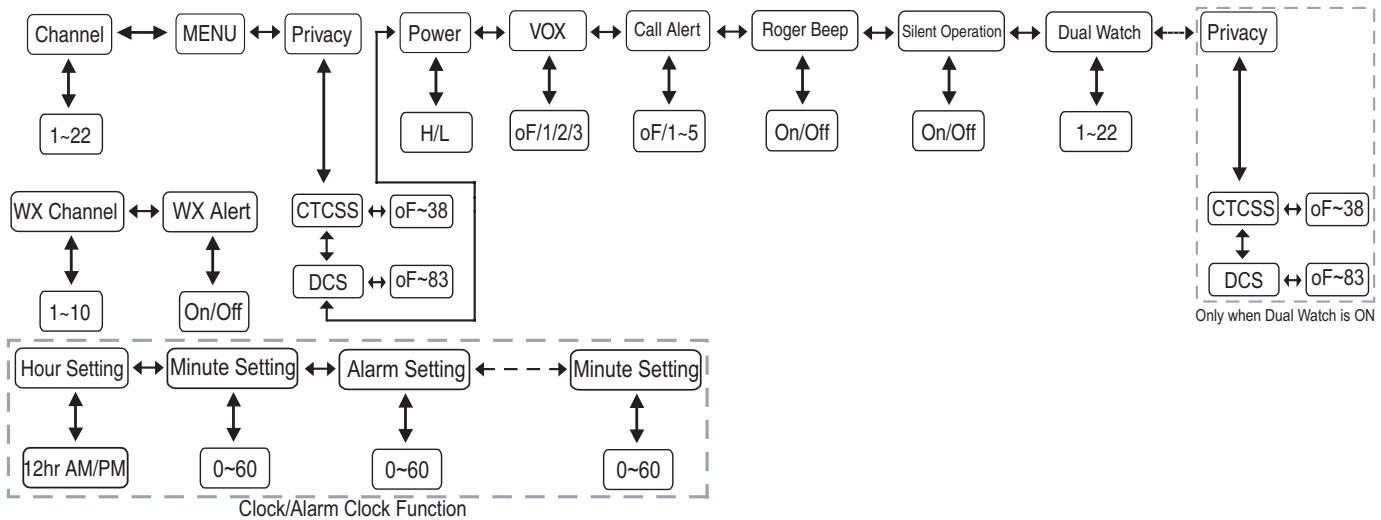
Channel
1~22
MENU
Privacy
CTCSS
oF~38
DCS
oF~83
Power
H/L
VOX
oF/1/2/3
Call Alert
oF/1~5
Roger Beep
On/Off
Silent Operation
On/Off
Dual Watch
1~22
Privacy
CTCSS
oF~38
DCS
oF~83
Only when Dual Watch is ON

WX Channel
1~10
WX Alert
On/Off

Hour Setting
12hr AM/PM
Minute Setting
0~60
Alarm Setting
0~60
Minute Setting
0~60
Clock/Alarm Clock Function